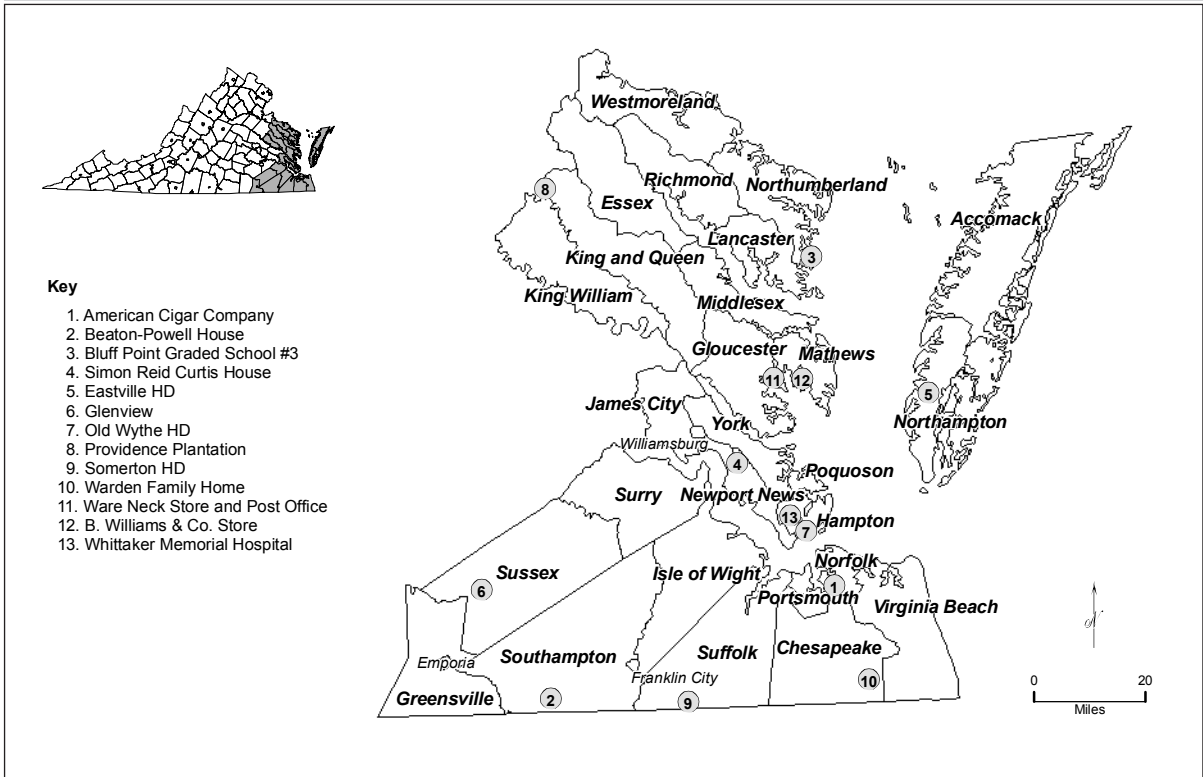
Key
1. American Cigar Company
2. Beaton-Powell House
3. Bluff Point Graded School #3
4. Simon Reid Curtis House
5. Eastville HD
6. Glenview
7. Old Wythe HD
8. Providence Plantation
9. Somerton HD
10. Warden Family Home
11. Ware Neck Store and Post Office
12. B. Williams & Co. Store
13. Whittaker Memorial Hospital

Westmoreland
Richmond
Northumberland
8
Essex
Accomack
Lancaster
3
King and Queen
King William
Middlesex
Gloucester
Mathews
11
12
5
James City
Northampton
York
Williamsburg
4
Poquoson
Surry
Newport News
13
Hampton
7
Norfolk
Sussex
6
Isle of Wight
1
Portsmouth
Virginia Beach
Emporia
Southampton
Suffolk
Chesapeake
Franklin City
10
Greensville
2
9
0
20
Miles